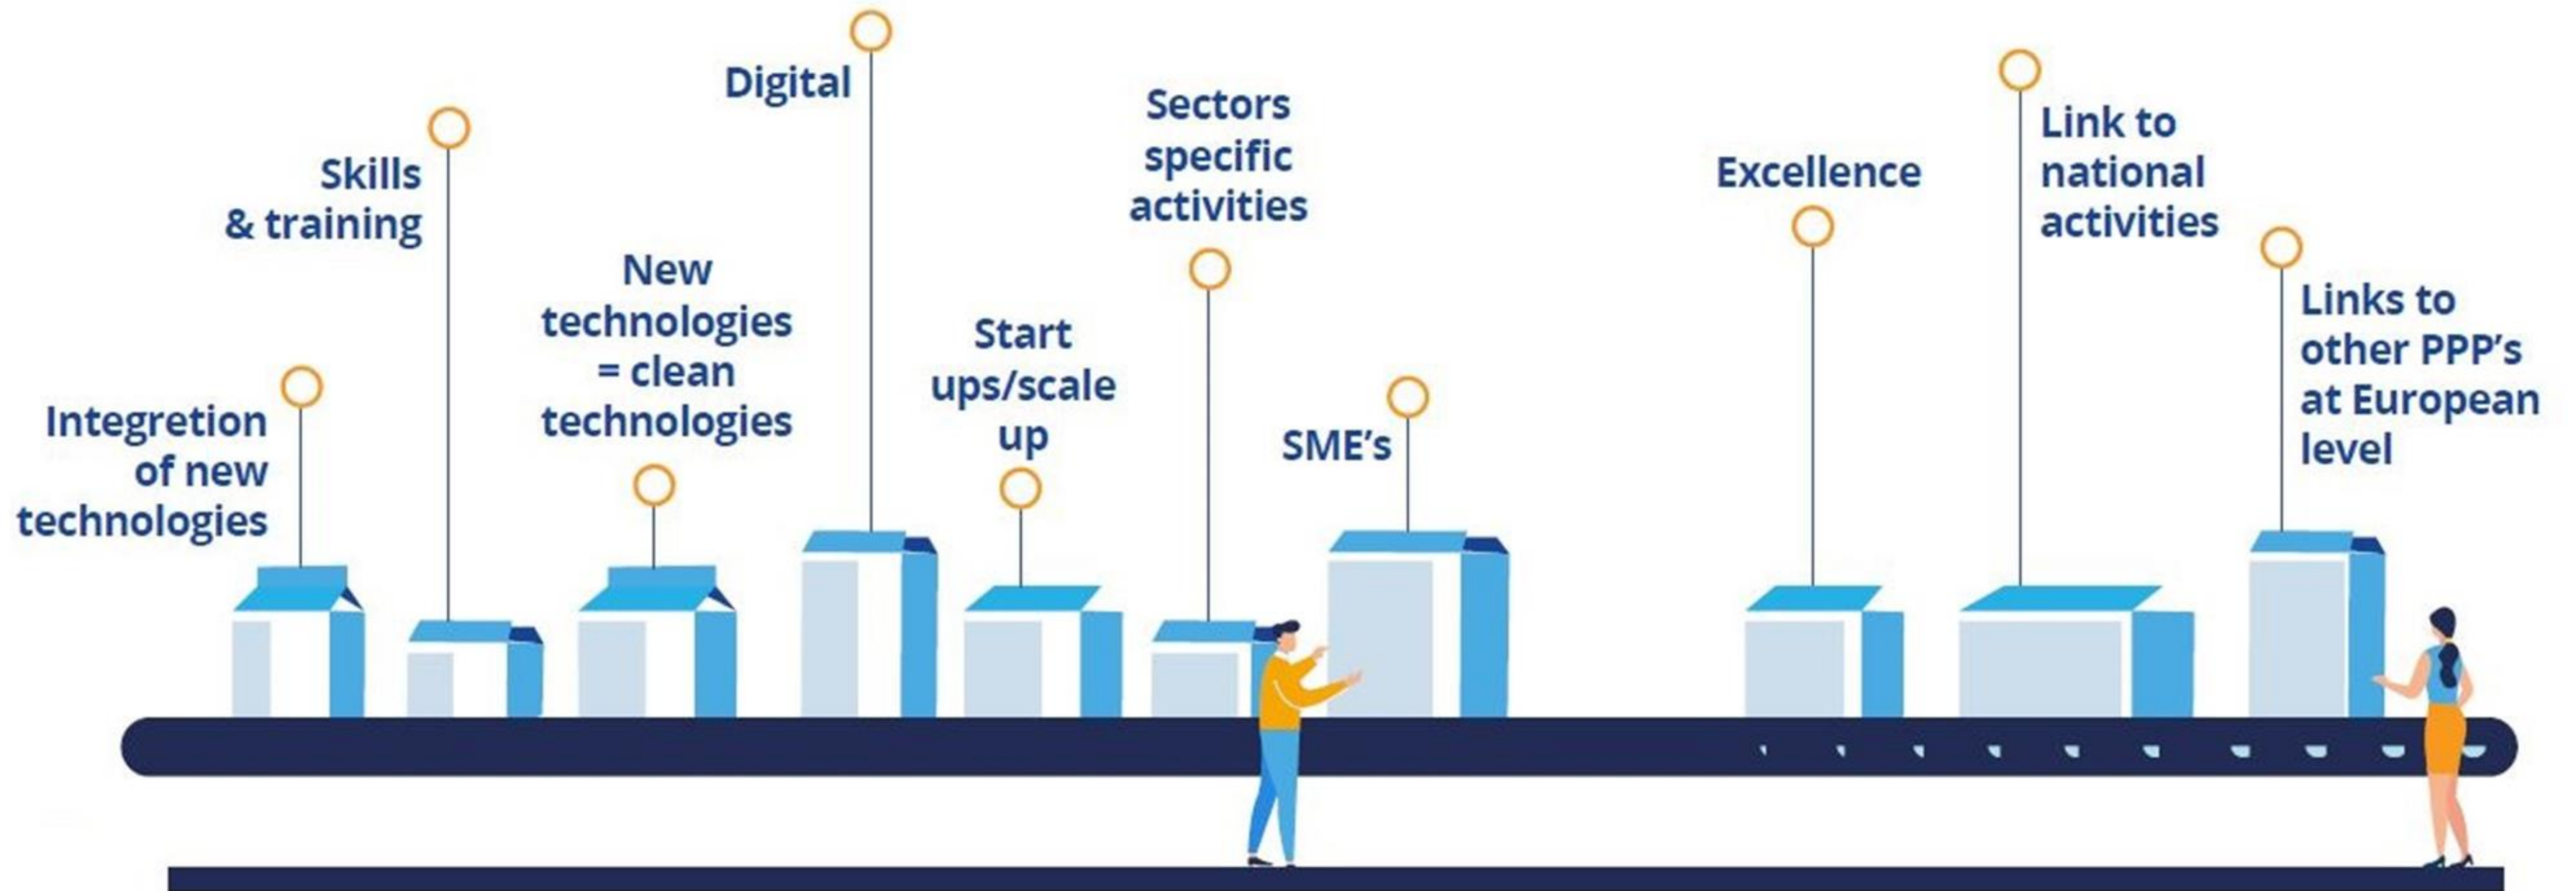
Integretion of new technologies

Skills & training

New technologies = clean technologies

Digital

Start ups/scale up

Sectors specific activities

SME's

Excellence

Link to national activities

Links to other PPP's at European level